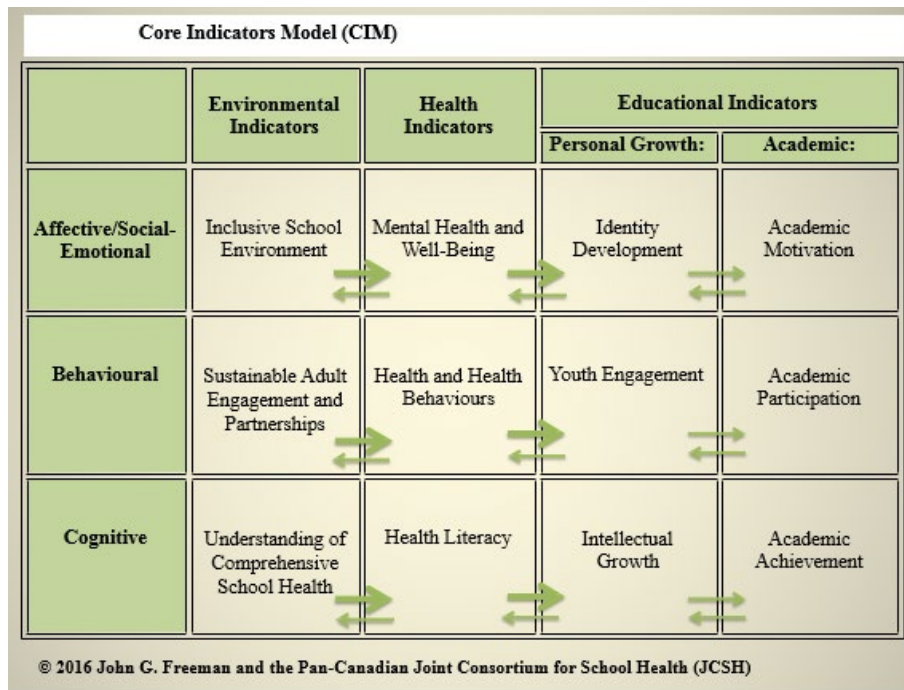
Core Indicators Model (CIM)

| | Environmental Indicators | Health Indicators | Educational Indicators: Personal Growth: | Educational Indicators: Academic: |
|---|---|---|---|---|
| Affective/Social-Emotional | Inclusive School Environment | Mental Health and Well-Being | Identity Development | Academic Motivation |
| Behavioural | Sustainable Adult Engagement and Partnerships | Health and Health Behaviours | Youth Engagement | Academic Participation |
| Cognitive | Understanding of Comprehensive School Health | Health Literacy | Intellectual Growth | Academic Achievement |

© 2016 John G. Freeman and the Pan-Canadian Joint Consortium for School Health (JCSH)